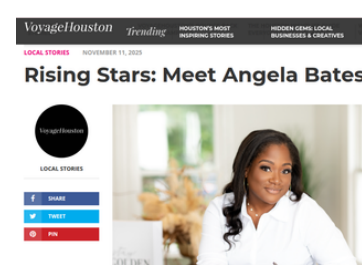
VoyageHouston Trending HOUSTON'S MOST INSPIRING STORIES HIDDEN GEMS: LOCAL BUSINESSES & CREATIVES

LOCAL STORIES NOVEMBER 11, 2025

Rising Stars: Meet Angela Bates

VoyageHouston

LOCAL STORIES

SHARE

TWEET

PIN